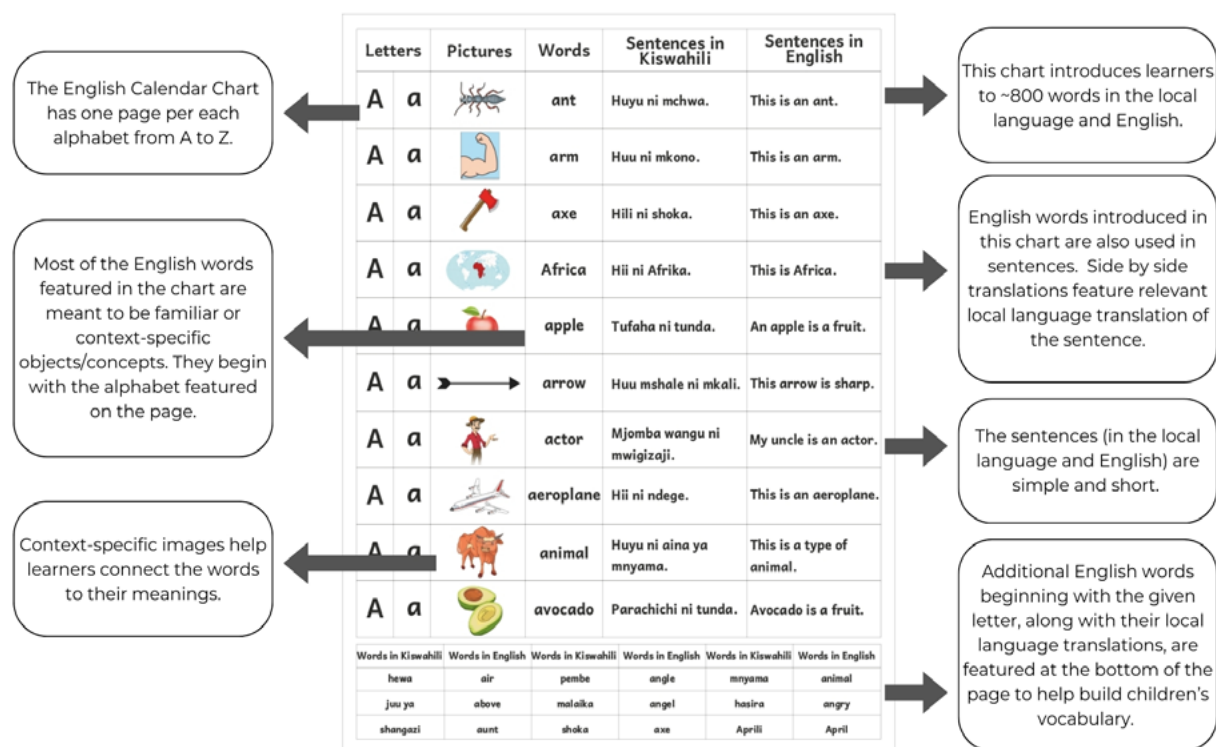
The English Calendar Chart has one page per each alphabet from A to Z.

Most of the English words featured in the chart are meant to be familiar or context-specific objects/concepts. They begin with the alphabet featured on the page.

Context-specific images help learners connect the words to their meanings.

| Letters | | Pictures | Words | Sentences in Kiswahili | Sentences in English |
|---|---|---|---|---|---|
| A | a | | ant | Huyu ni mchwa. | This is an ant. |
| A | a | | arm | Huu ni mkono. | This is an arm. |
| A | a | | axe | Hili ni shoka. | This is an axe. |
| A | a | | Africa | Hii ni Afrika. | This is Africa. |
| A | a | | apple | Tufaha ni tunda. | An apple is a fruit. |
| A | a | | arrow | Huu mshale ni mkali. | This arrow is sharp. |
| A | a | | actor | Mjomba wangu ni mwigizaji. | My uncle is an actor. |
| A | a | | aeroplane | Hii ni ndege. | This is an aeroplane. |
| A | a | | animal | Huyu ni aina ya mnyama. | This is a type of animal. |
| A | a | | avocado | Parachichi ni tunda. | Avocado is a fruit. |

| Words in Kiswahili | Words in English | Words in Kiswahili | Words in English | Words in Kiswahili | Words in English |
|---|---|---|---|---|---|
| hewa | air | pembe | angle | mnyama | animal |
| juu ya | above | malaika | angel | hasira | angry |
| shangazi | aunt | shoka | axe | Aprili | April |

This chart introduces learners to ~800 words in the local language and English.

English words introduced in this chart are also used in sentences. Side by side translations feature relevant local language translation of the sentence.

The sentences (in the local language and English) are simple and short.

Additional English words beginning with the given letter, along with their local language translations, are featured at the bottom of the page to help build children's vocabulary.